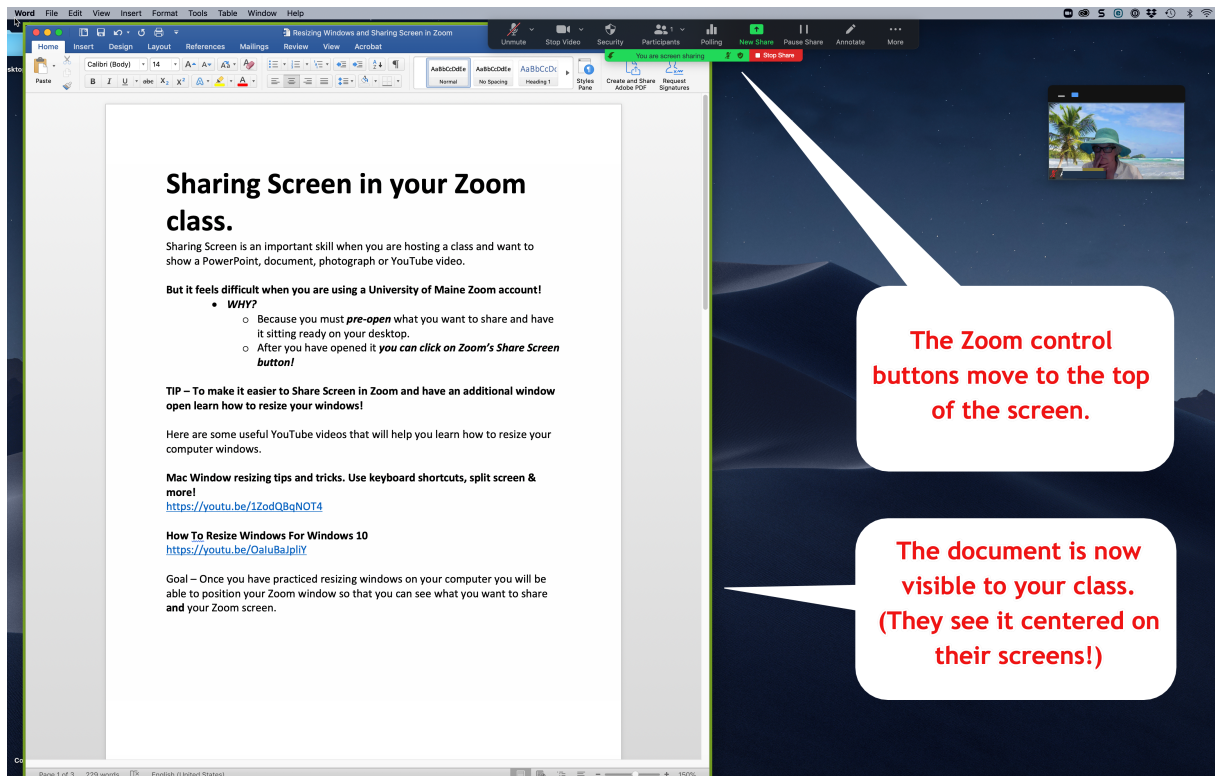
Word File Edit View Insert Format Tools Table Window Help

Resizing Windows and Sharing Screen in Zoom

Home Insert Design Layout References Mailings Review View Acrobat

Unmute Stop Video Security Participants Polling New Share Pause Share Annotate More

You are screen sharing Stop Share

Paste Calibri (Body) 14 AaBbCcDdEe Normal AaBbCcDdEe No Spacing AaBbCcDc Heading 1 Styles Pane Create and Share Adobe PDF Request Signatures

Sharing Screen in your Zoom class.

Sharing Screen is an important skill when you are hosting a class and want to show a PowerPoint, document, photograph or YouTube video.

But it feels difficult when you are using a University of Maine Zoom account!

- WHY?
  - Because you must pre-open what you want to share and have it sitting ready on your desktop.
  - After you have opened it you can click on Zoom's Share Screen button!

TIP – To make it easier to Share Screen in Zoom and have an additional window open learn how to resize your windows!

Here are some useful YouTube videos that will help you learn how to resize your computer windows.

Mac Window resizing tips and tricks. Use keyboard shortcuts, split screen & more!
https://youtu.be/1ZodQBqNOT4

How To Resize Windows For Windows 10
https://youtu.be/OaIuBaJpliY

Goal – Once you have practiced resizing windows on your computer you will be able to position your Zoom window so that you can see what you want to share and your Zoom screen.

Page 1 of 3 229 words English (United States) 150%

The Zoom control buttons move to the top of the screen.

The document is now visible to your class. (They see it centered on their screens!)